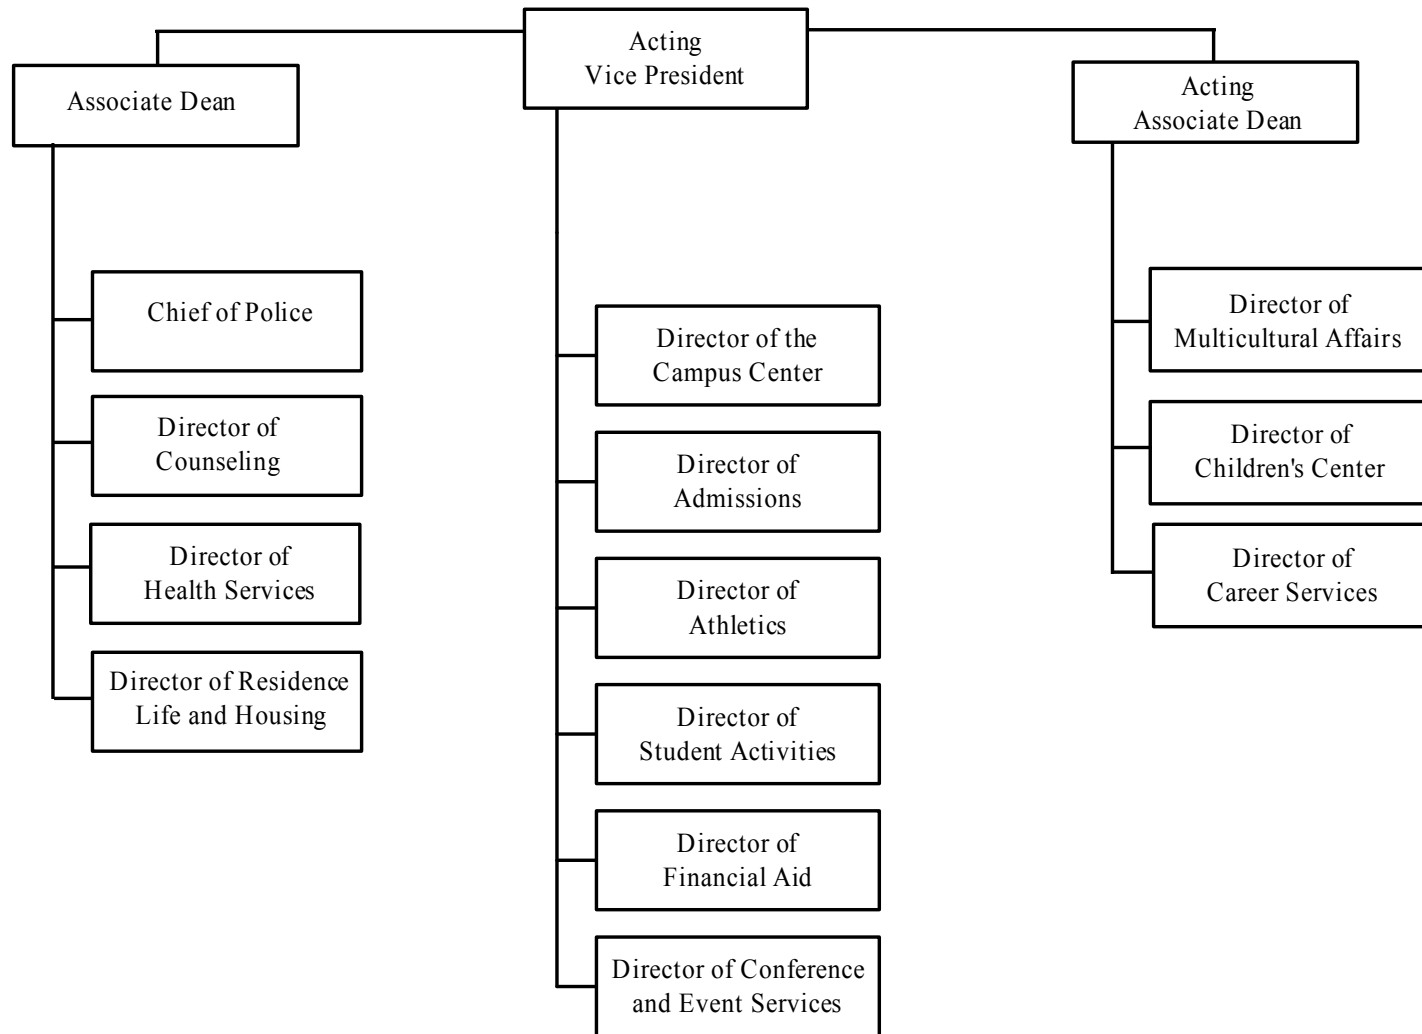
Acting Vice President

Associate Dean

Acting Associate Dean

Chief of Police

Director of Counseling

Director of Health Services

Director of Residence Life and Housing

Director of the Campus Center

Director of Admissions

Director of Athletics

Director of Student Activities

Director of Financial Aid

Director of Conference and Event Services

Director of Multicultural Affairs

Director of Children's Center

Director of Career Services